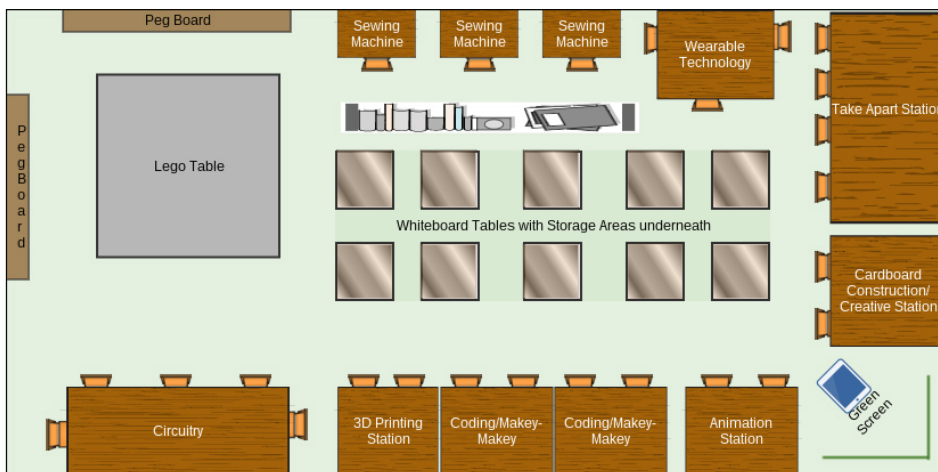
Peg Board

Sewing Machine

Sewing Machine

Sewing Machine

Wearable Technology

Take Apart Station

P e g B o a r d

Lego Table

Whiteboard Tables with Storage Areas underneath

Cardboard Construction/ Creative Station

Green Screen

Circuitry

3D Printing Station

Coding/Makey-Makey

Coding/Makey-Makey

Animation Station